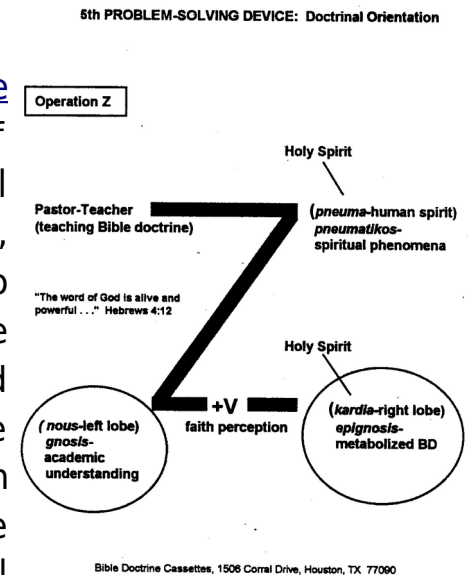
5th PROBLEM-SOLVING DEVICE: Doctrinal Orientation

Operation Z

Holy Spirit

Pastor-Teacher (teaching Bible doctrine)

(pneuma-human spirit) pneumatikos-spiritual phenomena

"The word of God is alive and powerful . . ." Hebrews 4:12

Holy Spirit

+V

faith perception

(nous-left lobe) gnosis-academic understanding

(kardia-right lobe) epignosis-metabolized BD

Bible Doctrine Cassettes, 1506 Corral Drive, Houston, TX 77090